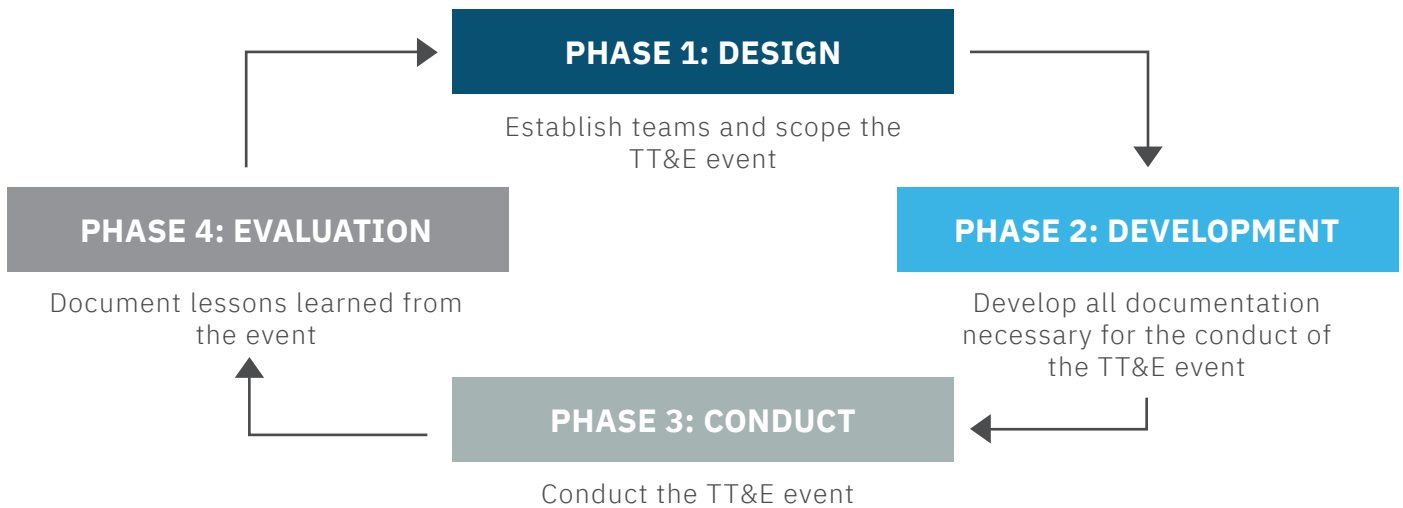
PHASE 1: DESIGN

Establish teams and scope the TT&E event

PHASE 2: DEVELOPMENT

Develop all documentation necessary for the conduct of the TT&E event

PHASE 3: CONDUCT

Conduct the TT&E event

PHASE 4: EVALUATION

Document lessons learned from the event